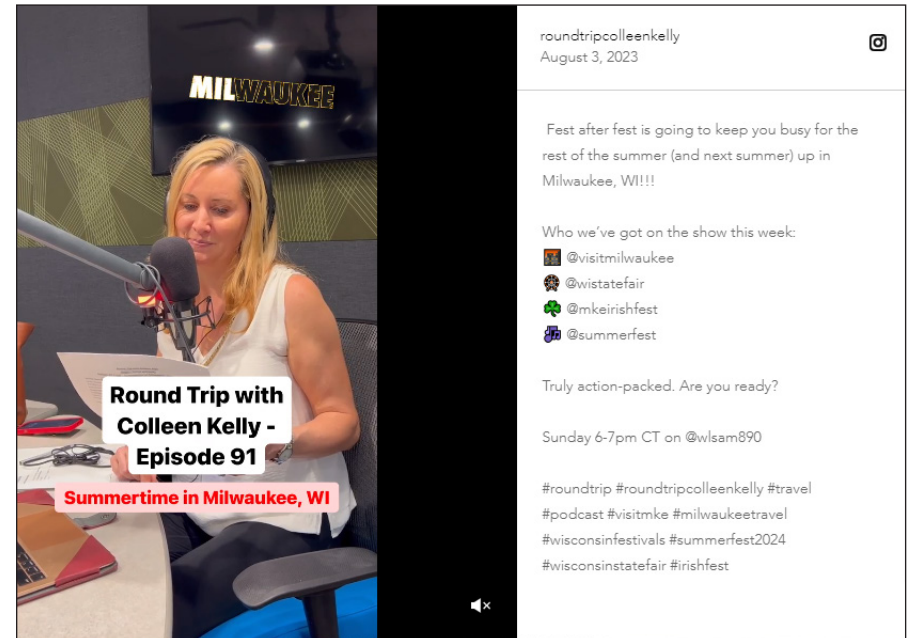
MILWAUKEE

Round Trip with Colleen Kelly - Episode 91

Summertime in Milwaukee, WI

roundtripcolleenkelly
August 3, 2023

Fest after fest is going to keep you busy for the rest of the summer (and next summer) up in Milwaukee, WI!!!

Who we've got on the show this week:
@visitmilwaukee
@wistatefair
@mkeirishfest
@summerfest

Truly action-packed. Are you ready?

Sunday 6-7pm CT on @wlsam890

#roundtrip #roundtripcolleenkelly #travel #podcast #visitmke #milwaukeetravel #wisconsinfestivals #summerfest2024 #wisconsinstatefair #irishfest